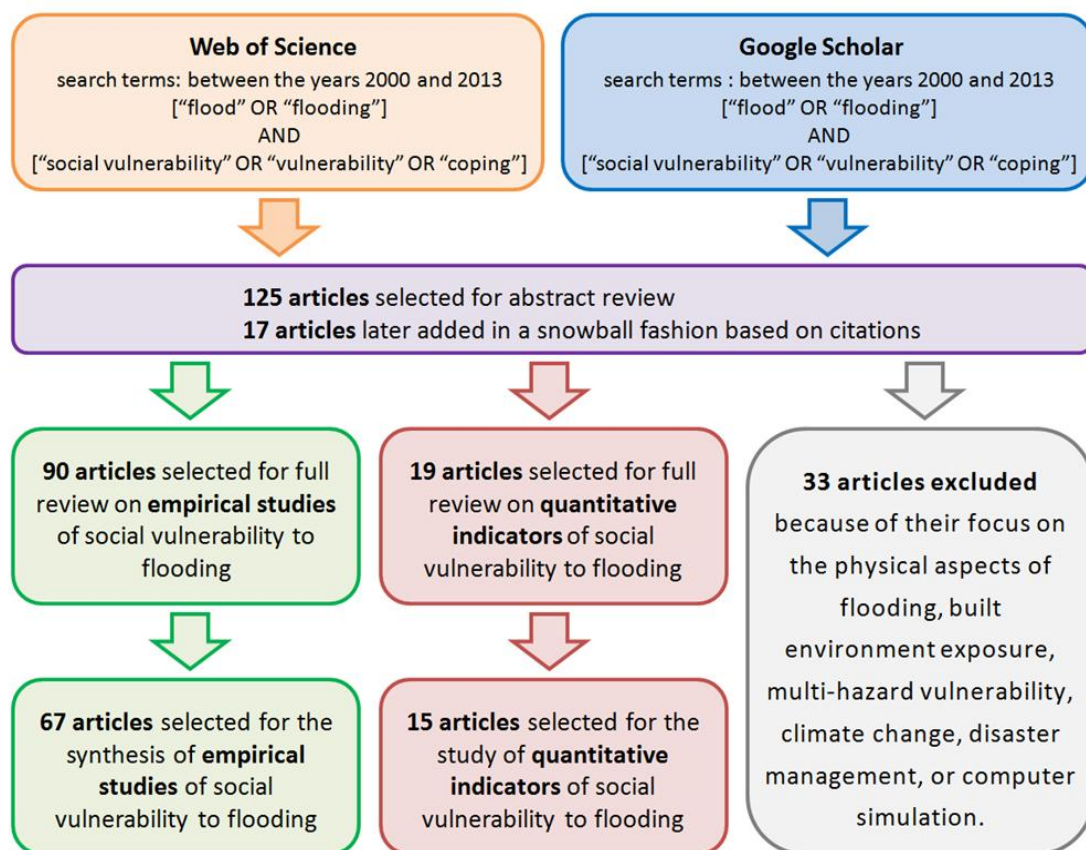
Web of Science
search terms: between the years 2000 and 2013
[“flood” OR “flooding”]
AND
[“social vulnerability” OR “vulnerability” OR “coping”]

Google Scholar
search terms : between the years 2000 and 2013
[“flood” OR “flooding”]
AND
[“social vulnerability” OR “vulnerability” OR “coping”]

125 articles selected for abstract review
17 articles later added in a snowball fashion based on citations

90 articles selected for full review on empirical studies of social vulnerability to flooding

19 articles selected for full review on quantitative indicators of social vulnerability to flooding

33 articles excluded because of their focus on the physical aspects of flooding, built environment exposure, multi-hazard vulnerability, climate change, disaster management, or computer simulation.

67 articles selected for the synthesis of empirical studies of social vulnerability to flooding

15 articles selected for the study of quantitative indicators of social vulnerability to flooding